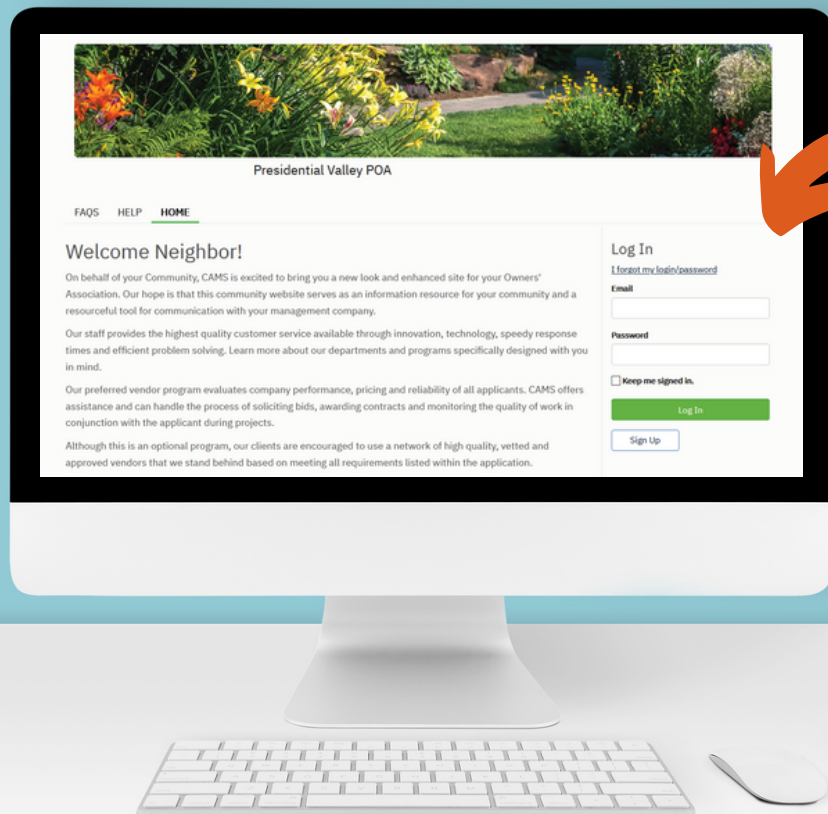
Presidential Valley POA

FAQS HELP HOME

Welcome Neighbor!

On behalf of your Community, CAMS is excited to bring you a new look and enhanced site for your Owners' Association. Our hope is that this community website serves as an information resource for your community and a resourceful tool for communication with your management company.

Our staff provides the highest quality customer service available through innovation, technology, speedy response times and efficient problem solving. Learn more about our departments and programs specifically designed with you in mind.

Our preferred vendor program evaluates company performance, pricing and reliability of all applicants. CAMS offers assistance and can handle the process of soliciting bids, awarding contracts and monitoring the quality of work in conjunction with the applicant during projects.

Although this is an optional program, our clients are encouraged to use a network of high quality, vetted and approved vendors that we stand behind based on meeting all requirements listed within the application.

Log In

I forgot my login/password

Email

Password

Keep me signed in.

Log In

Sign Up